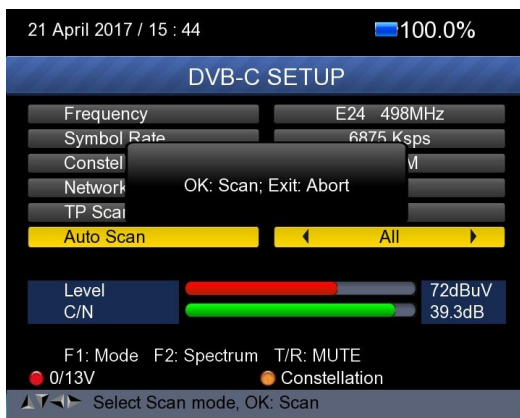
21 April 2017 / 15 : 44

100.0%

DVB-C SETUP

| | |
|---|---|
| Frequency | E24 498MHz |
| Symbol Rate | 6875 Ksps |
| Constel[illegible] | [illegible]M |
| Network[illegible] | |
| TP Sca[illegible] | |
| Auto Scan | All |

OK: Scan; Exit: Abort

Level 72dBuV
C/N 39.3dB

F1: Mode F2: Spectrum T/R: MUTE
0/13V
Constellation
Select Scan mode, OK: Scan